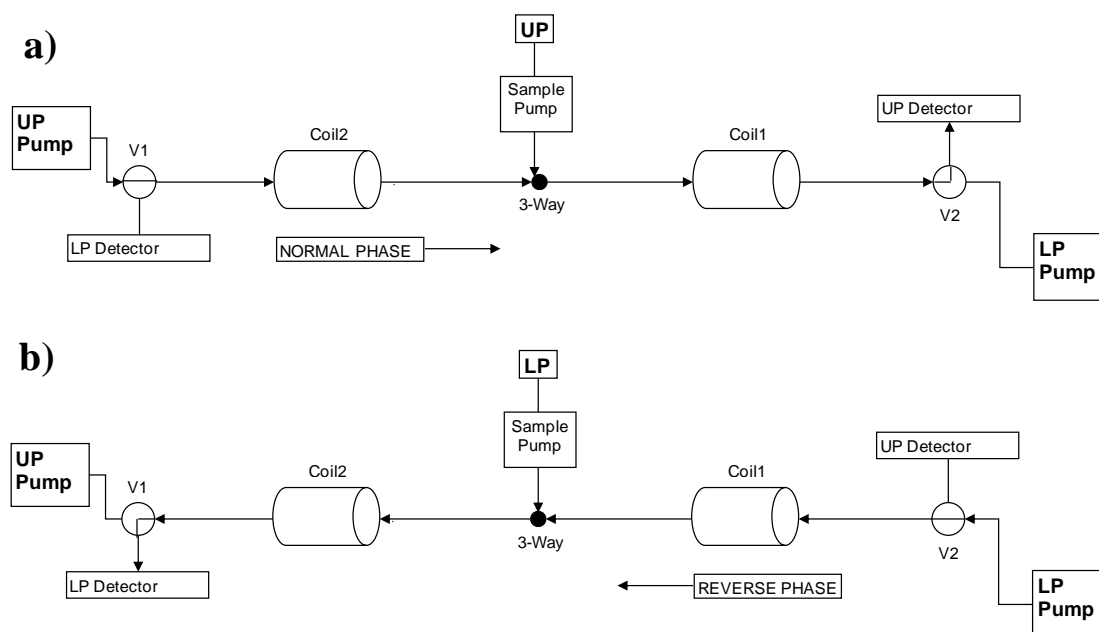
a)

UP

Sample Pump

UP Pump

V1

Coil2

Coil1

UP Detector

3-Way

V2

LP Detector

NORMAL PHASE

LP Pump

b)

LP

Sample Pump

UP Pump

V1

Coil2

Coil1

UP Detector

3-Way

V2

LP Detector

REVERSE PHASE

LP Pump